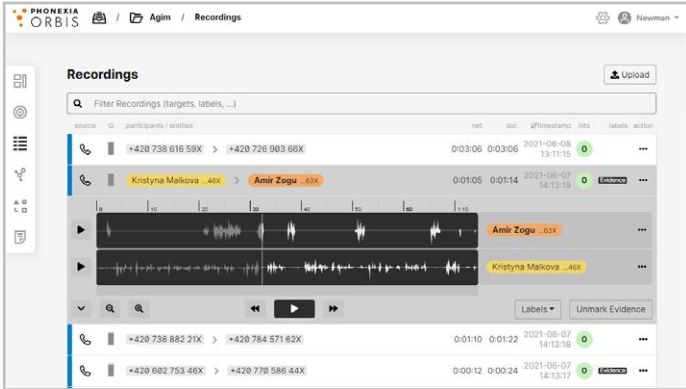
PHONEXIA ORBIS / Agim / Recordings

Newman

Recordings

Upload

Filter Recordings (targets, labels, ...)

| source | Q | participants / entities | | net | dur. | timestamp | hits | labels | action |
|---|---|---|---|---|---|---|---|---|---|
| | | +420 738 616 59X | +420 726 903 66X | 0:03:06 | 0:03:06 | 2021-06-08 13:11:15 | 0 | | ••• |
| | | Kristyna Malkova ...46X | Amir Zogu ...63X | 0:01:05 | 0:01:14 | 2021-06-07 14:13:19 | 0 | Evidence | ••• |

|0 |10 |20 |30 |40 |50 |1:10

Amir Zogu ...63X

Kristyna Malkova ...46X

Labels

Unmark Evidence

| source | Q | participants / entities | | net | dur. | timestamp | hits | labels | action |
|---|---|---|---|---|---|---|---|---|---|
| | | +420 736 882 21X | +420 784 571 62X | 0:01:10 | 0:01:22 | 2021-06-07 14:13:18 | 0 | | ••• |
| | | +420 602 753 46X | +420 770 586 44X | 0:00:12 | 0:00:24 | 2021-06-07 14:13:17 | 0 | Evidence | ••• |